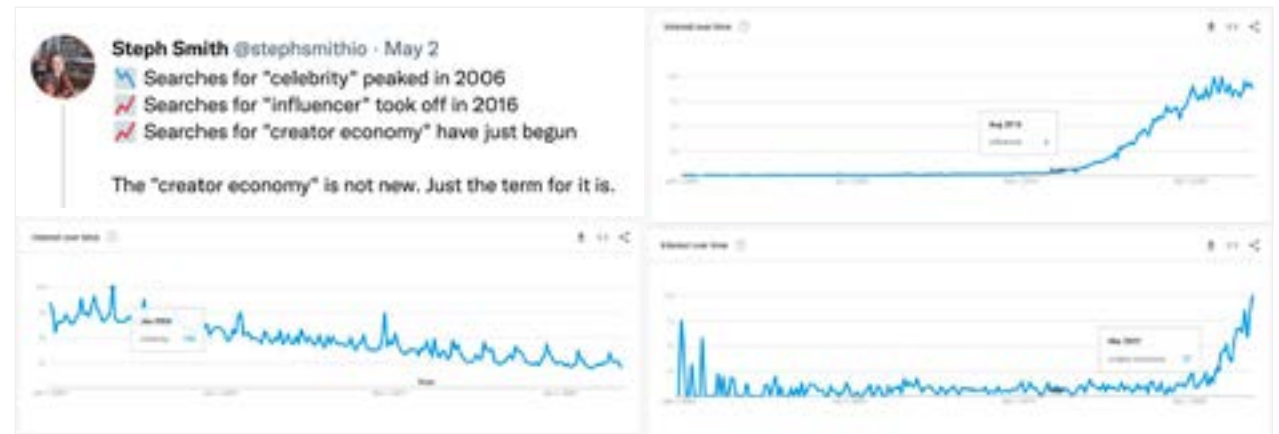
Steph Smith @stephsmithio · May 2
📉 Searches for "celebrity" peaked in 2006
📈 Searches for "influencer" took off in 2016
📈 Searches for "creator economy" have just begun

The "creator economy" is not new. Just the term for it is.

Interest over time

Interest over time

Interest over time